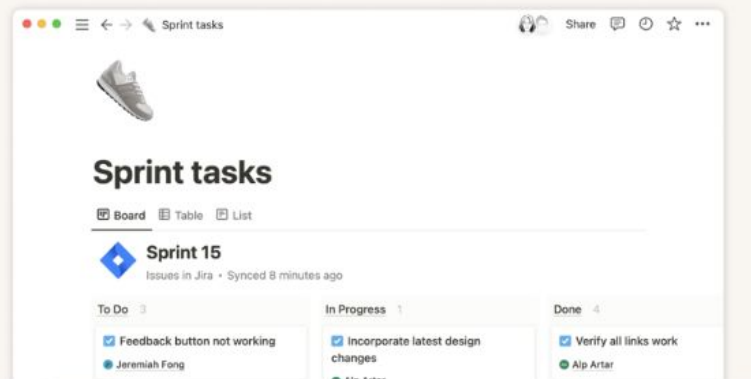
Sprint tasks

Share

Sprint tasks

Board Table List

Sprint 15

Issues in Jira • Synced 8 minutes ago

To Do 3

Feedback button not working

Jeremiah Fong

In Progress 1

Incorporate latest design changes

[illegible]

Done 4

Verify all links work

Alp Artar